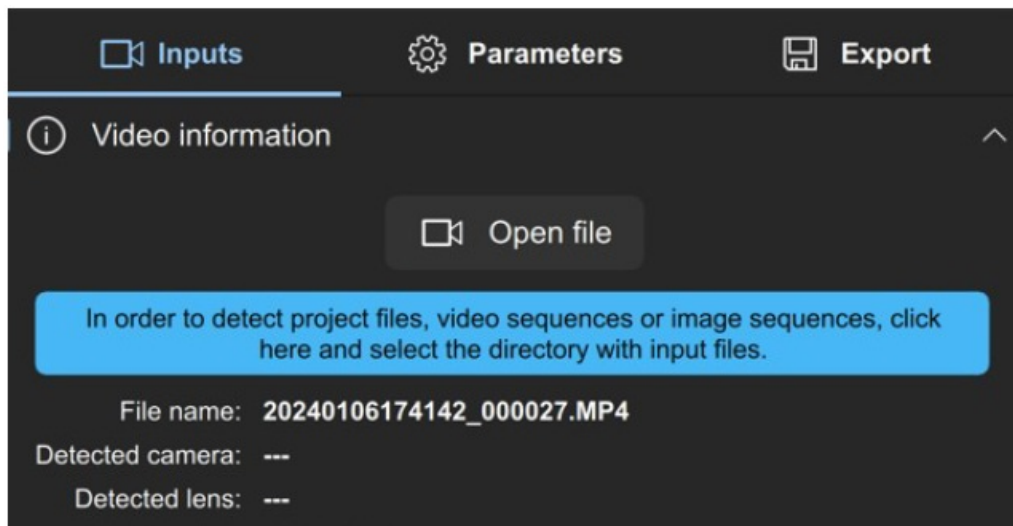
Inputs Parameters Export

Video information

Open file

In order to detect project files, video sequences or image sequences, click here and select the directory with input files.

File name: 20240106174142_000027.MP4
Detected camera: ---
Detected lens: ---